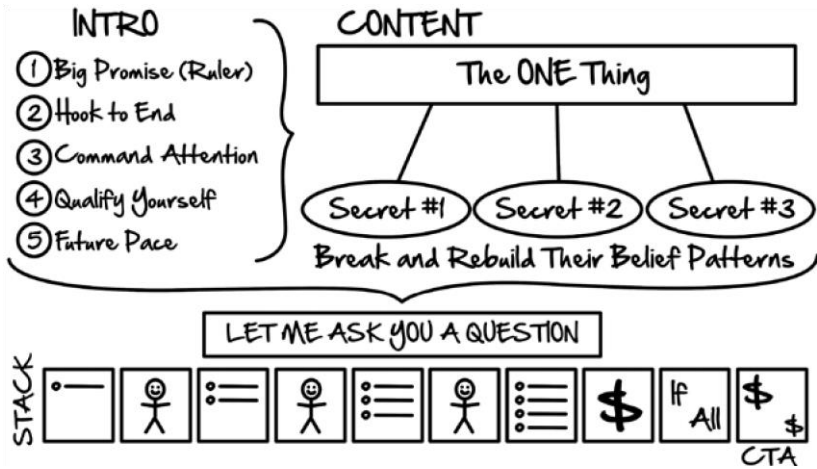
INTRO

1 Big Promise (Ruler)
2 Hook to End
3 Command Attention
4 Qualify Yourself
5 Future Pace

CONTENT

The ONE Thing

Secret #1
Secret #2
Secret #3

Break and Rebuild Their Belief Patterns

LET ME ASK YOU A QUESTION

STACK

$

If All

$ $

CTA